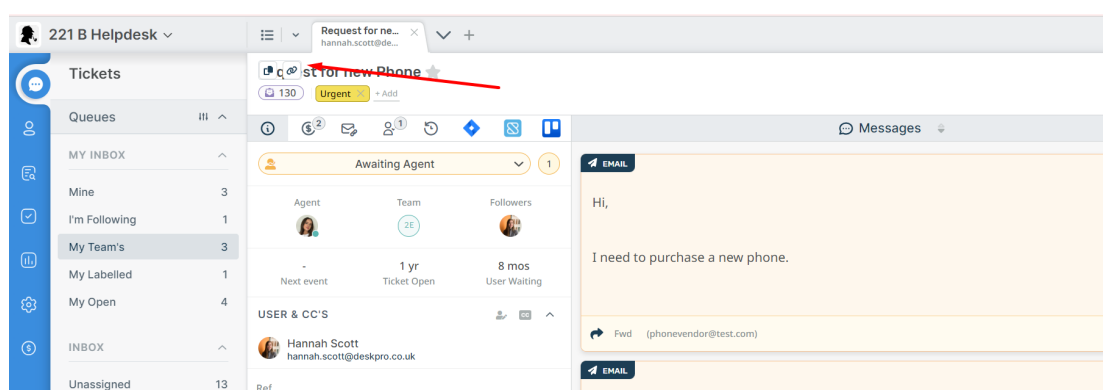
221 B Helpdesk

Request for ne...
hannah.scott@de...

Tickets

Queues

MY INBOX

Mine 3
I'm Following 1
My Team's 3
My Labelled 1
My Open 4

INBOX

Unassigned 13

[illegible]st for new Phone

130 Urgent + Add

2 1

Awaiting Agent 1

Agent Team Followers
2E

- 1 yr 8 mos
Next event Ticket Open User Waiting

USER & CC'S

Hannah Scott
hannah.scott@deskpro.co.uk

Ref

Messages

EMAIL

Hi,

I need to purchase a new phone.

Fwd (phonevendor@test.com)

EMAIL